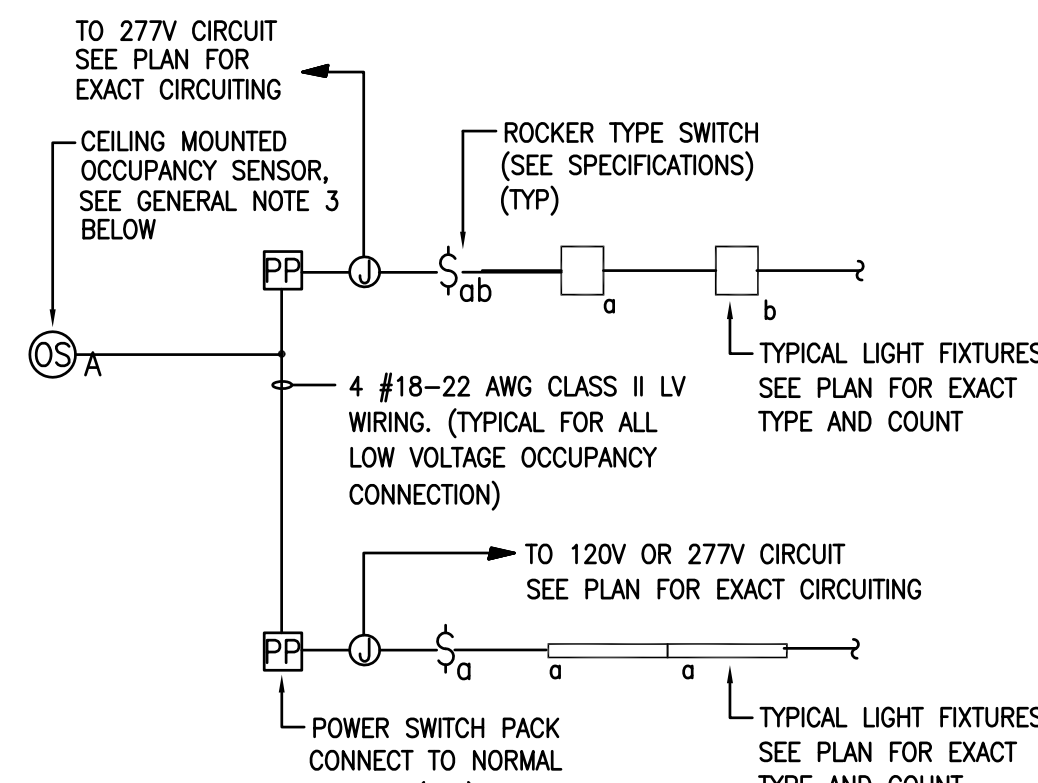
TO 277V CIRCUIT SEE PLAN FOR EXACT CIRCUITING

CEILING MOUNTED OCCUPANCY SENSOR, SEE GENERAL NOTE 3 BELOW

ROCKER TYPE SWITCH (SEE SPECIFICATIONS) (TYP)

PP

J

$\$_{ab}$

a

b

OS

A

TYPICAL LIGHT FIXTURES SEE PLAN FOR EXACT TYPE AND COUNT

4 #18–22 AWG CLASS II LV WIRING. (TYPICAL FOR ALL LOW VOLTAGE OCCUPANCY CONNECTION)

TO 120V OR 277V CIRCUIT SEE PLAN FOR EXACT CIRCUITING

PP

J

$\$_{a}$

a

a

TYPICAL LIGHT FIXTURES SEE PLAN FOR EXACT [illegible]

POWER SWITCH PACK CONNECT TO NORMAL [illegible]